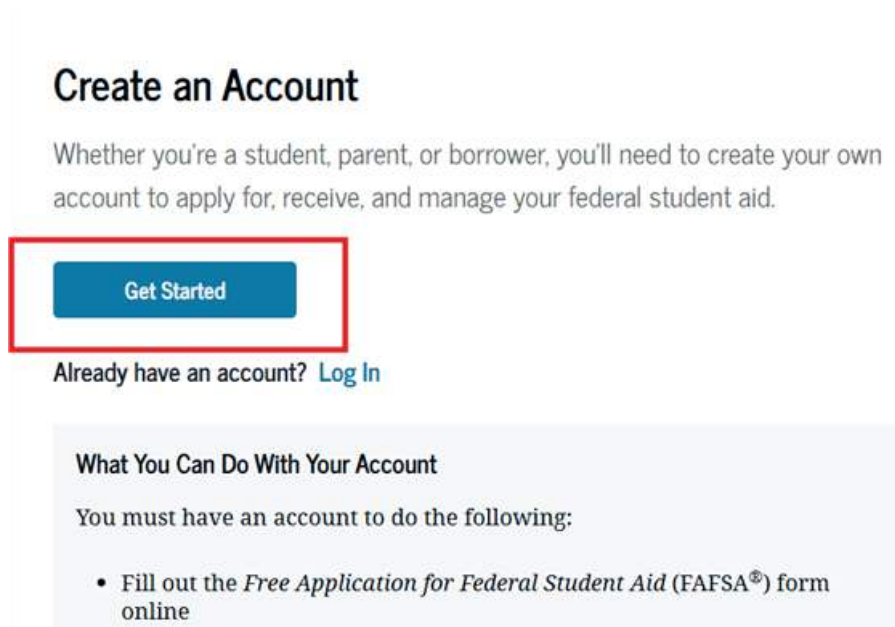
Create an Account

Whether you're a student, parent, or borrower, you'll need to create your own account to apply for, receive, and manage your federal student aid.

Get Started

Already have an account? Log In

What You Can Do With Your Account

You must have an account to do the following:

• Fill out the *Free Application for Federal Student Aid* (FAFSA®) form online